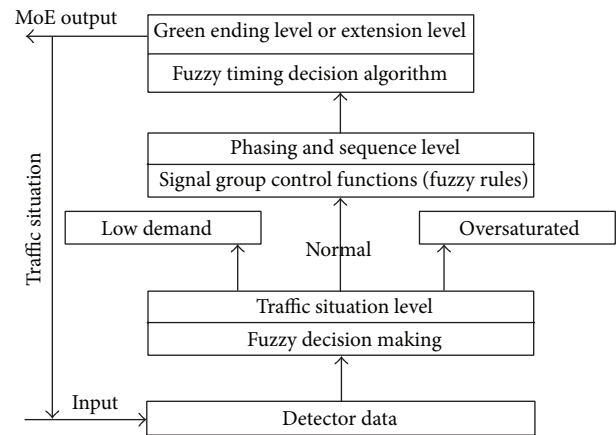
MoE output

Green ending level or extension level

Fuzzy timing decision algorithm

Phasing and sequence level

Signal group control functions (fuzzy rules)

Traffic situation

Low demand

Normal

Oversaturated

Traffic situation level

Fuzzy decision making

Input

Detector data